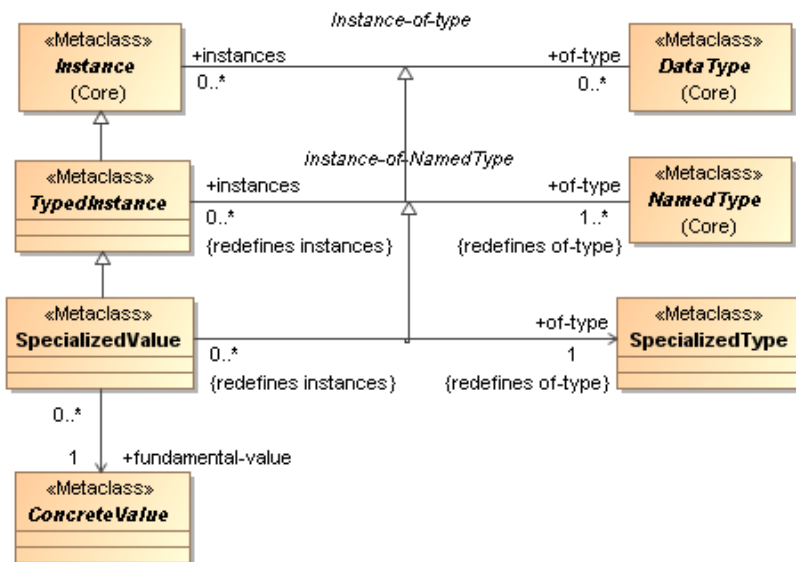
Instance-of-type

«Metaclass»
Instance
(Core)

+instances
0..*

+of-type
0..*

«Metaclass»
DataType
(Core)

Instance-of-NamedType

«Metaclass»
TypedInstance

+instances
0..*
{redefines instances}

+of-type
1..*
{redefines of-type}

«Metaclass»
NamedType
(Core)

«Metaclass»
SpecializedValue

0..*
{redefines instances}

+of-type
1
{redefines of-type}

«Metaclass»
SpecializedType

0..*

1
+fundamental-value

«Metaclass»
ConcreteValue